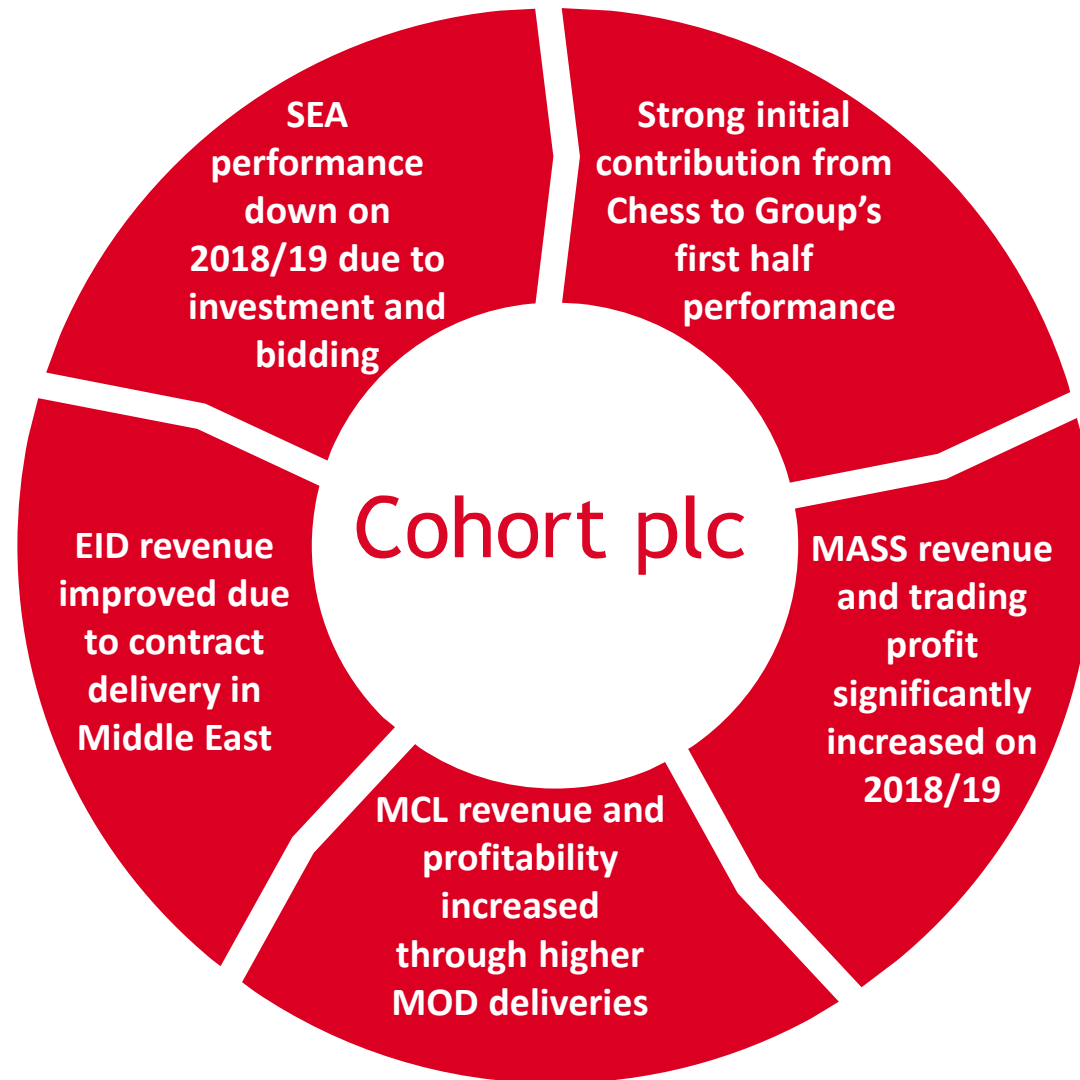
SEA performance down on 2018/19 due to investment and bidding

Strong initial contribution from Chess to Group’s first half performance

Cohort plc

EID revenue improved due to contract delivery in Middle East

MASS revenue and trading profit significantly increased on 2018/19

MCL revenue and profitability increased through higher MOD deliveries